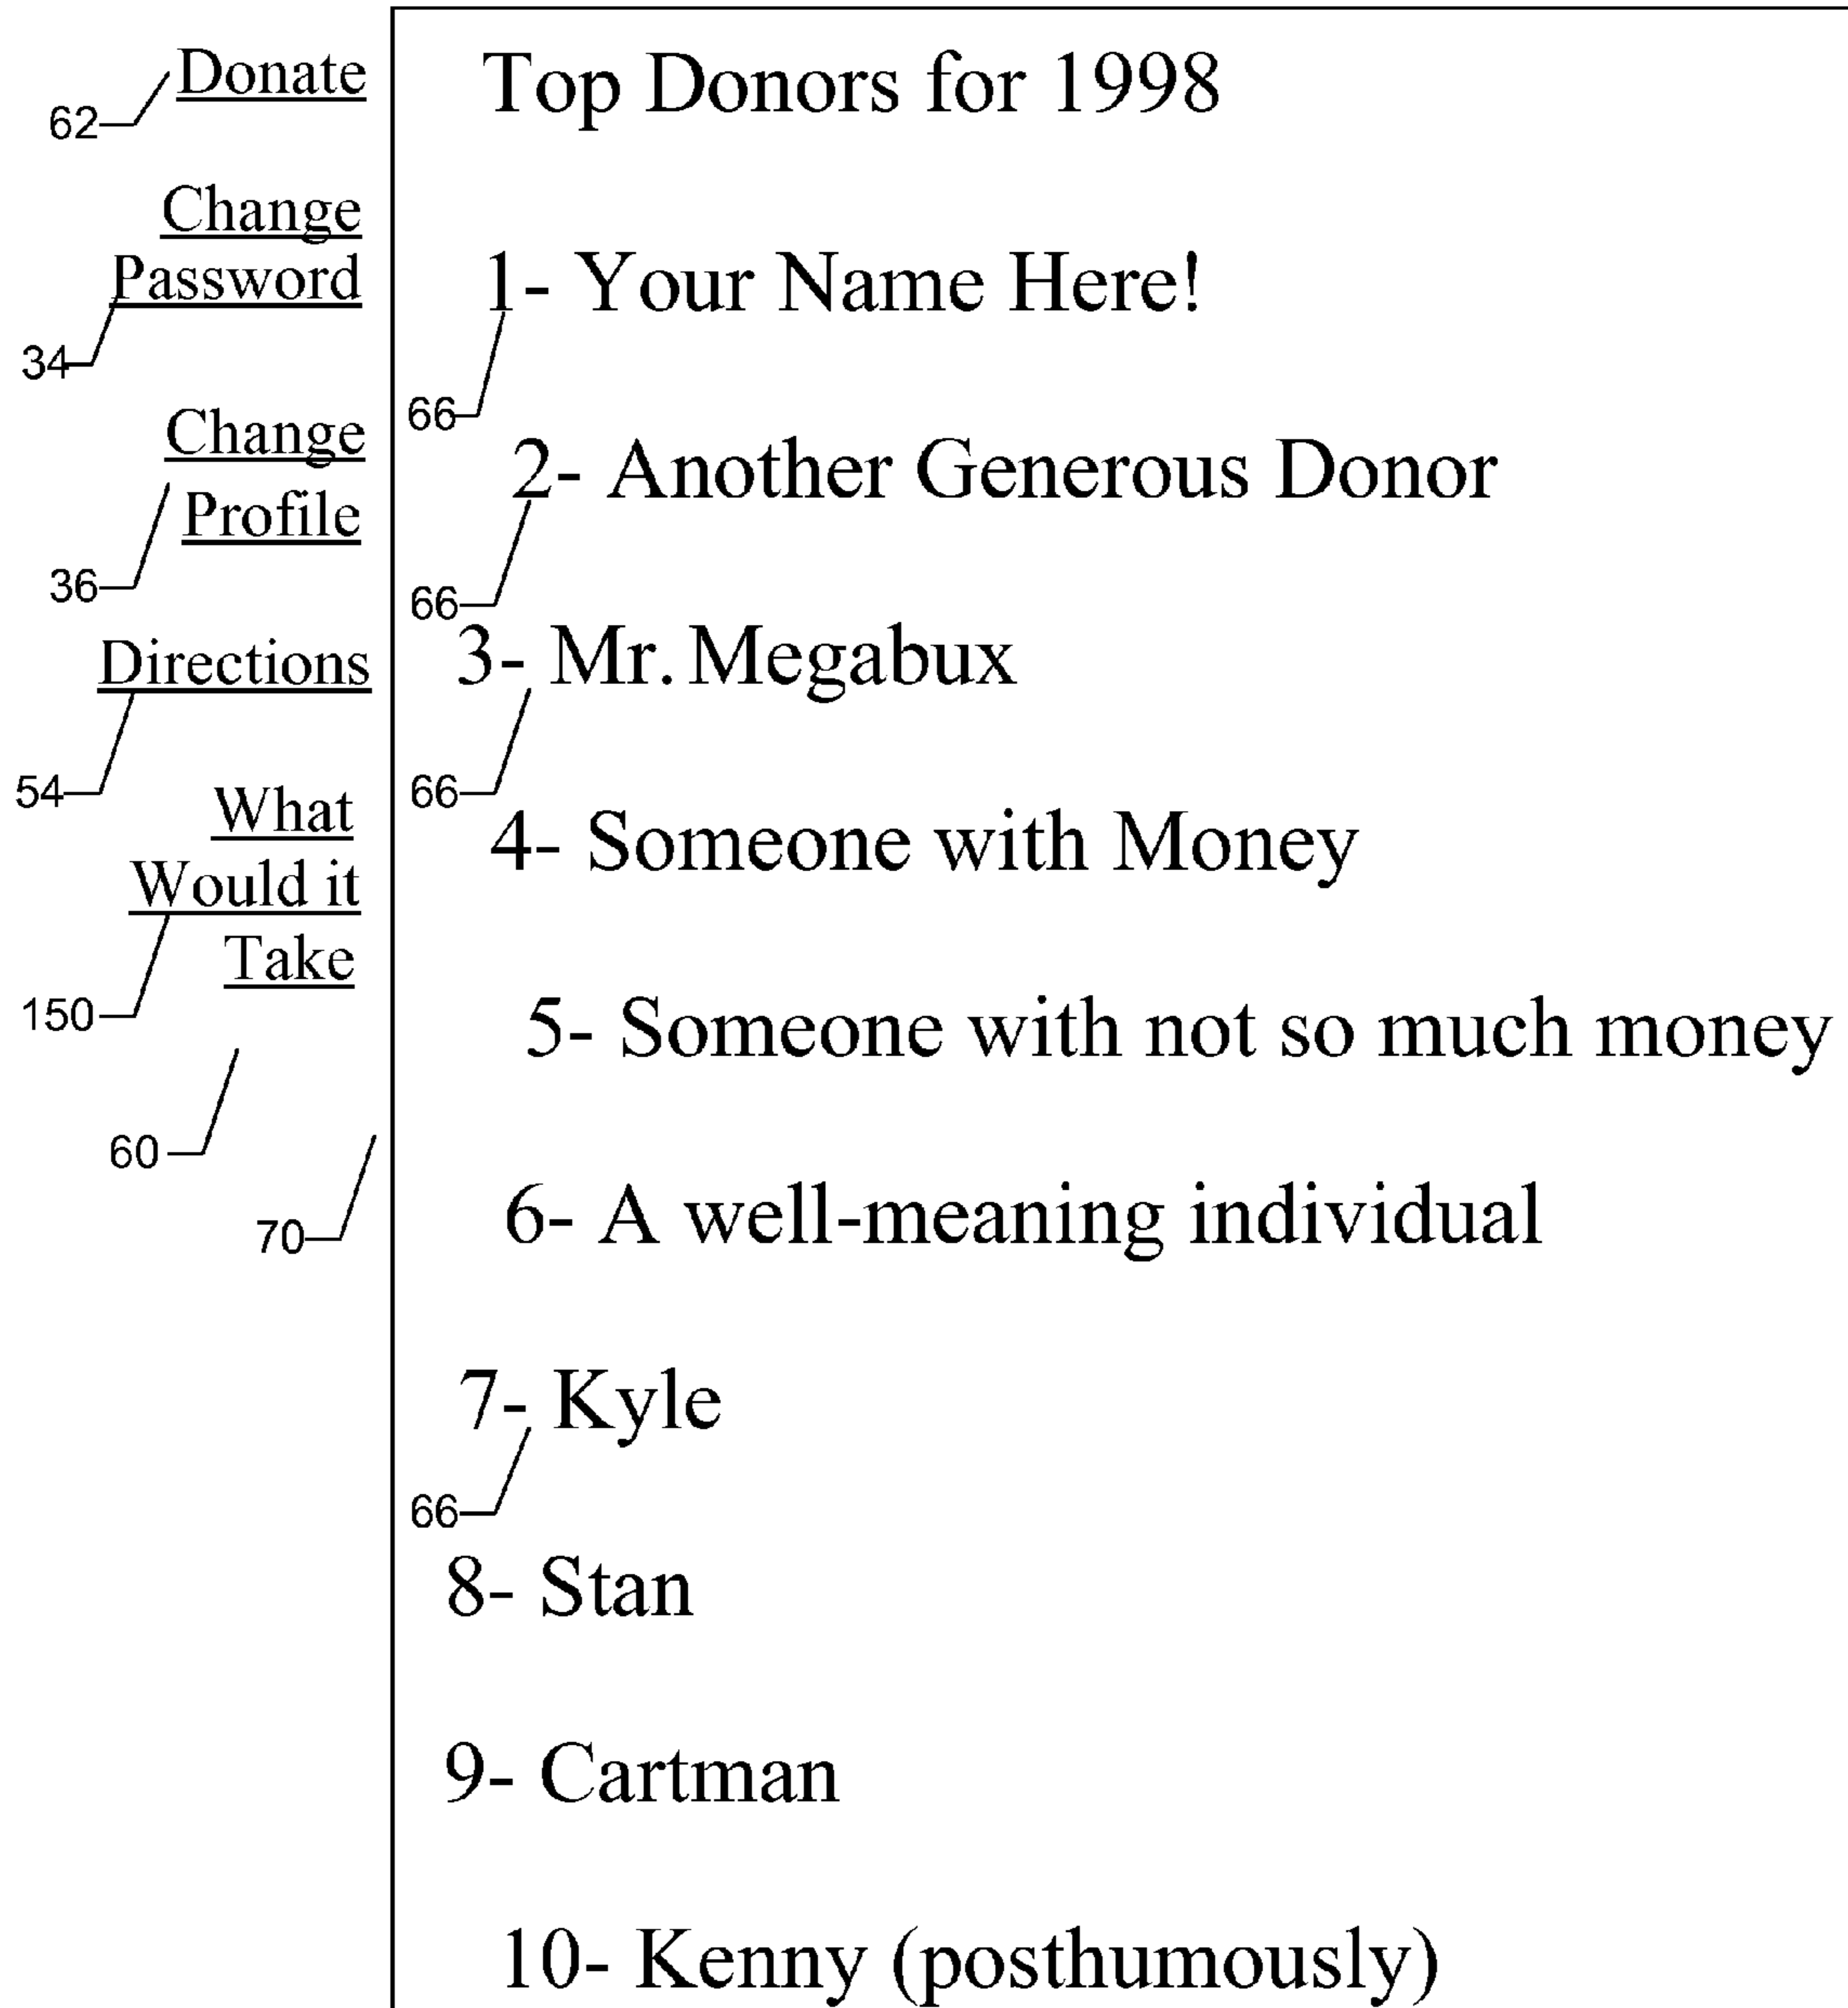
62
Donate

Change Password
34

Change Profile
36

Directions
54

What Would it Take
150

60

70

Top Donors for 1998

1- Your Name Here!
66

2- Another Generous Donor
66

3- Mr. Megabux
66

4- Someone with Money

5- Someone with not so much money

6- A well-meaning individual

7- Kyle
66

8- Stan

9- Cartman

10- Kenny (posthumously)